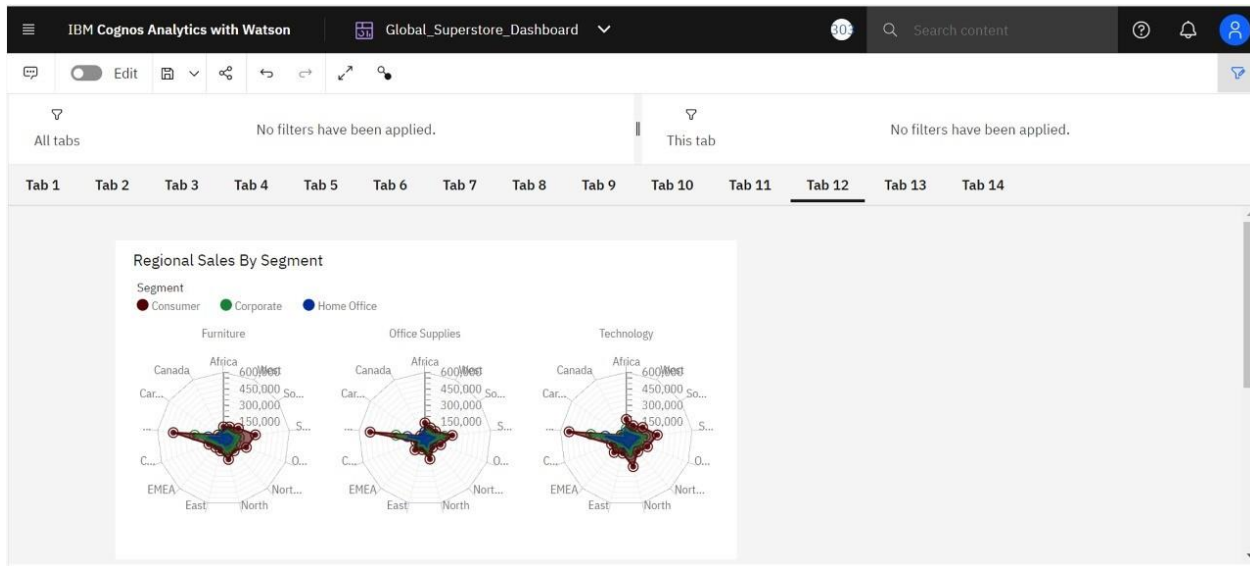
IBM Cognos Analytics with Watson

Global_Superstore_Dashboard

303

Search content

Edit

All tabs

No filters have been applied.

This tab

No filters have been applied.

Tab 1 Tab 2 Tab 3 Tab 4 Tab 5 Tab 6 Tab 7 Tab 8 Tab 9 Tab 10 Tab 11 Tab 12 Tab 13 Tab 14

Regional Sales By Segment

Segment

Consumer Corporate Home Office

Furniture

Africa 600,000 West
Canada
450,000 So...
Car...
300,000
150,000
...
S...
C...
O...
EMEA
Nort...
East
North

Office Supplies

Africa 600,000 West
Canada
450,000 So...
Car...
300,000
150,000
...
S...
C...
O...
EMEA
Nort...
East
North

Technology

Africa 600,000 West
Canada
450,000 So...
Car...
300,000
150,000
...
S...
C...
O...
EMEA
Nort...
East
North